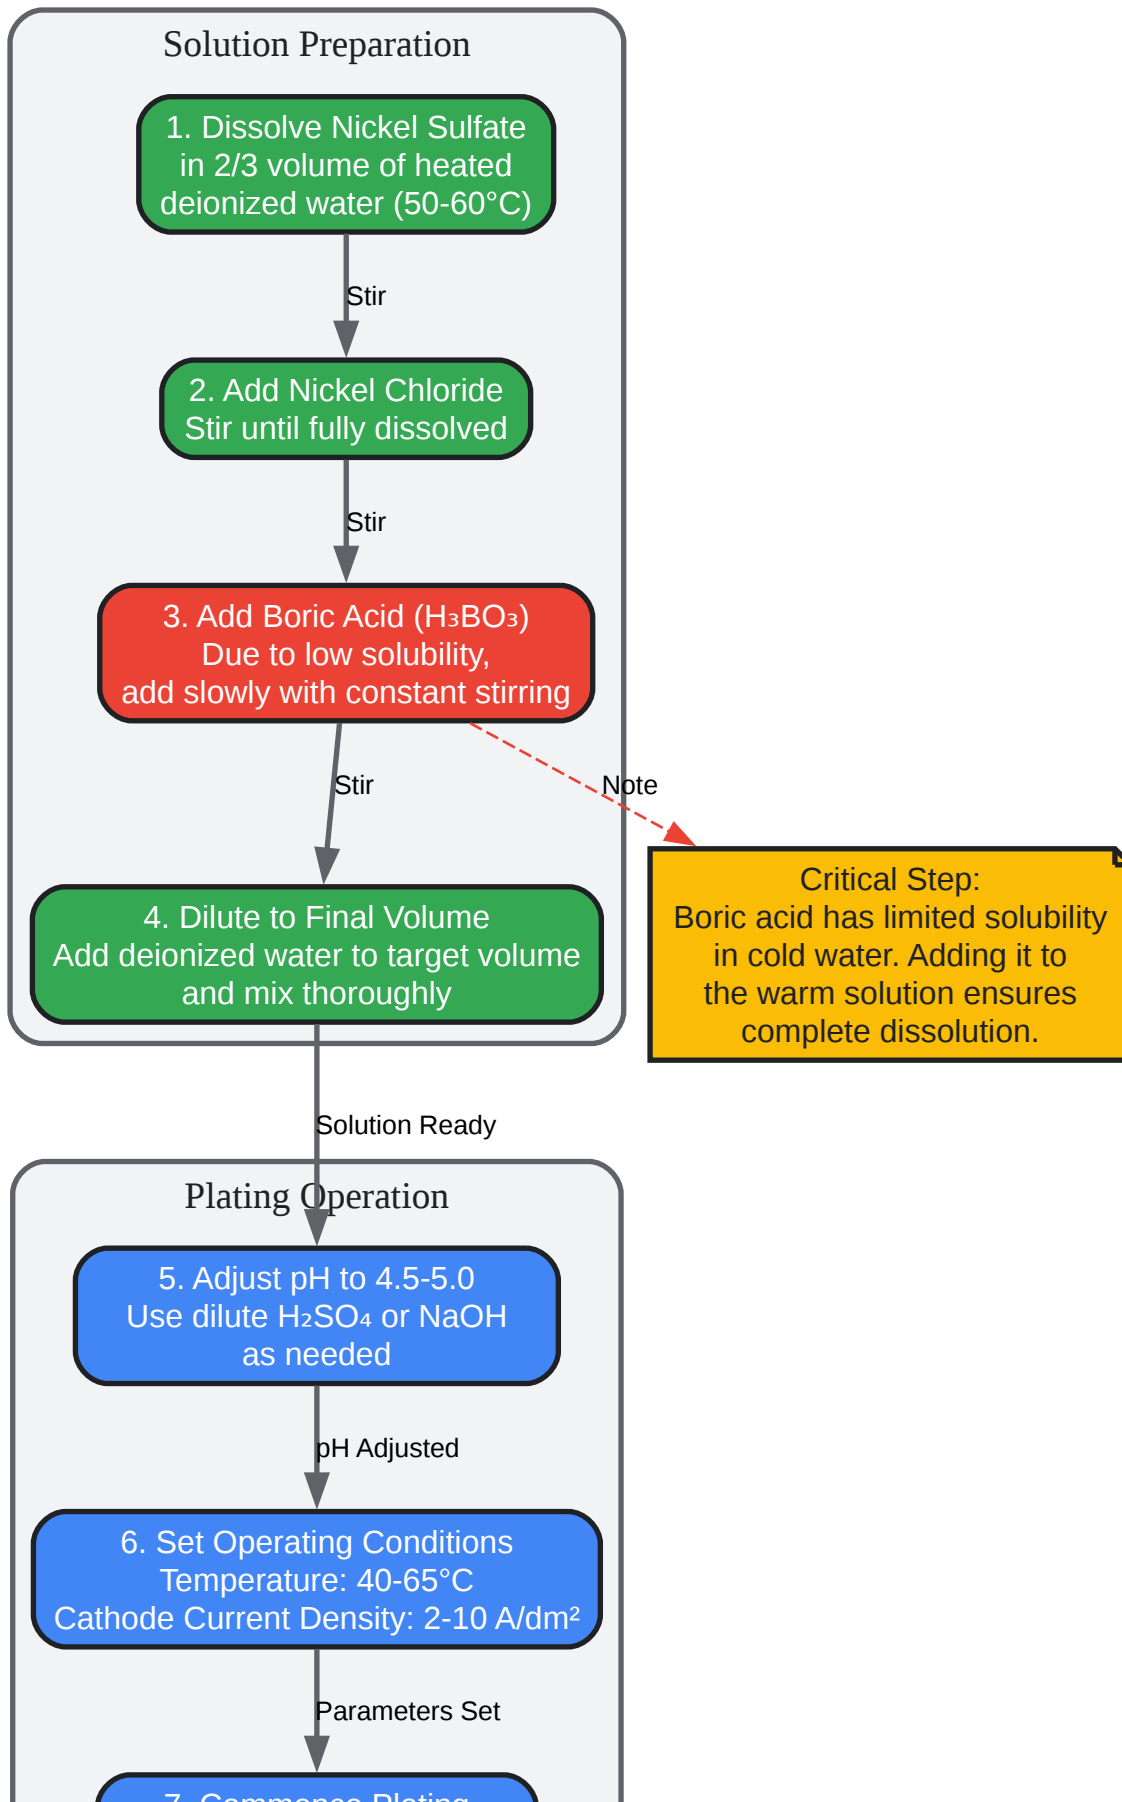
Solution Preparation

1. Dissolve Nickel Sulfate in 2/3 volume of heated deionized water (50-60°C)

Stir

2. Add Nickel Chloride Stir until fully dissolved

Stir

3. Add Boric Acid ($H_3BO_3$) Due to low solubility, add slowly with constant stirring

Stir

Note

Critical Step: Boric acid has limited solubility in cold water. Adding it to the warm solution ensures complete dissolution.

4. Dilute to Final Volume Add deionized water to target volume and mix thoroughly

Solution Ready

Plating Operation

5. Adjust pH to 4.5-5.0 Use dilute $H_2SO_4$ or NaOH as needed

pH Adjusted

6. Set Operating Conditions Temperature: 40-65°C Cathode Current Density: 2-10 A/dm²

Parameters Set

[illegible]